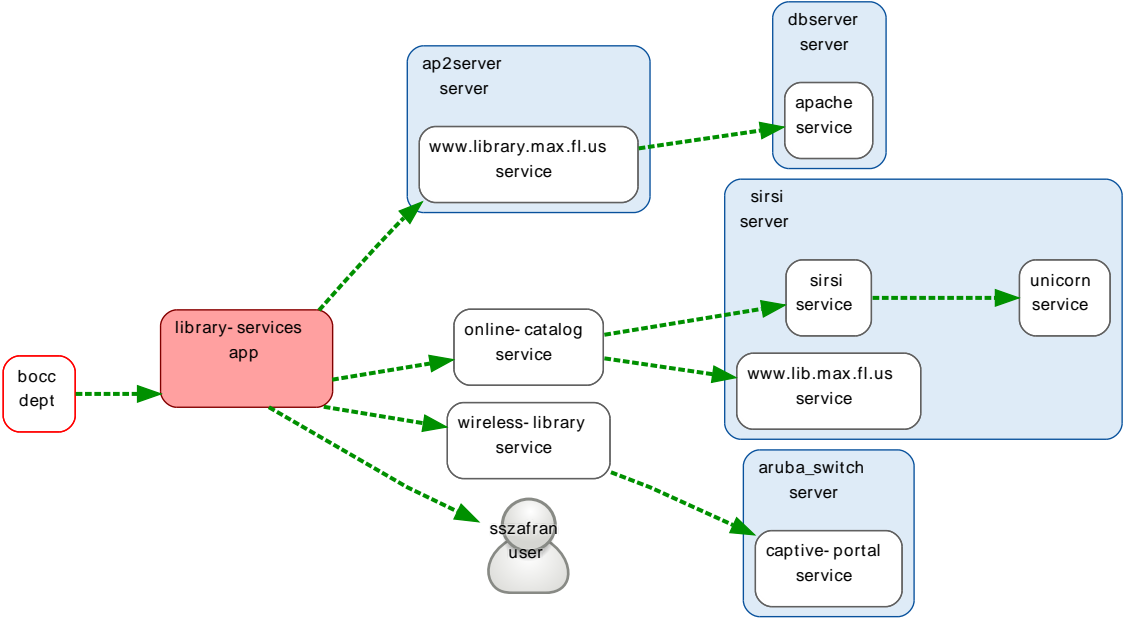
dbserver
server

apache
service

ap2server
server

www.library.max.fl.us
service

sirsi
server

sirsi
service

unicorn
service

www.lib.max.fl.us
service

bocc
dept

library- services
app

online- catalog
service

wireless- library
service

sszafran
user

aruba_switch
server

captive- portal
service